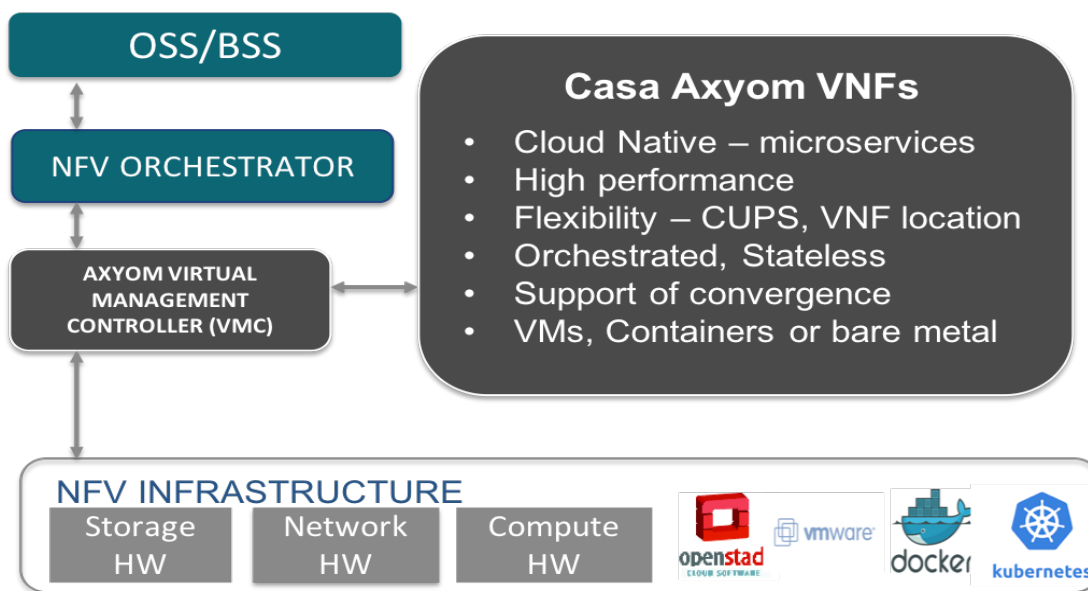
OSS/BSS

NFV ORCHESTRATOR

AXYOM VIRTUAL MANAGEMENT CONTROLLER (VMC)

Casa Axyom VNFs

- Cloud Native – microservices
- High performance
- Flexibility – CUPS, VNF location
- Orchestrated, Stateless
- Support of convergence
- VMs, Containers or bare metal

NFV INFRASTRUCTURE

Storage HW

Network HW

Compute HW

openstack CLOUD SOFTWARE

vmware

docker

kubernetes